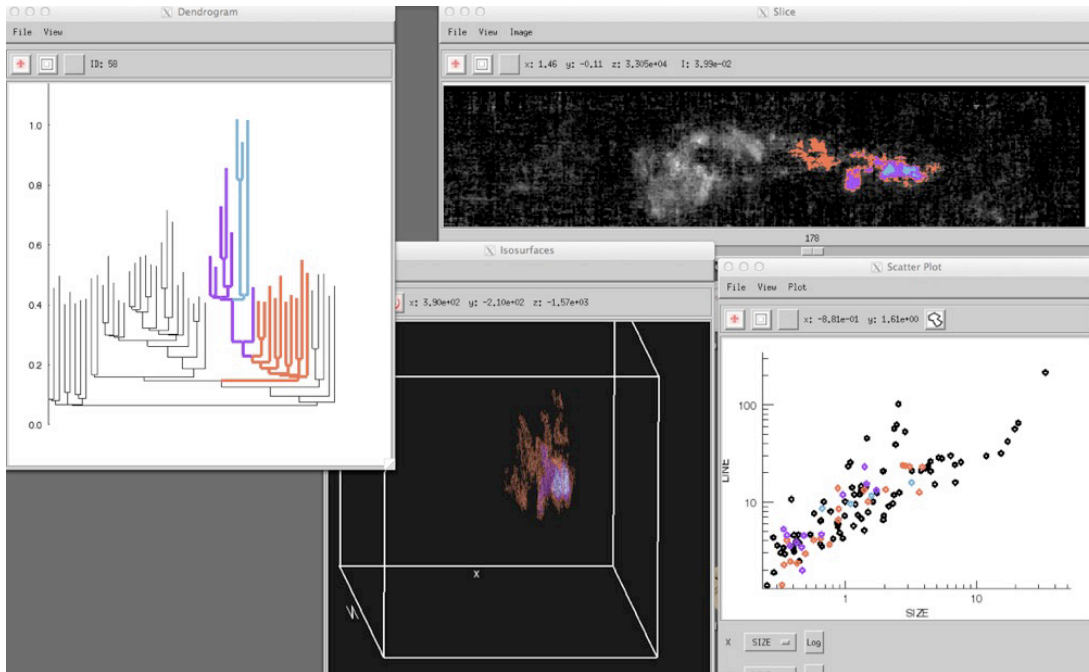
Dendrogram
File View
ID: 58
1.0
0.8
0.6
0.4
0.2
0.0

Slice
File View Image
x: 1.46 y: -0.11 z: 3.305e+04 I: 3.99e-02
178

Isosurfaces
x: 3.90e+02 y: -2.10e+02 z: -1.57e+03
x

Scatter Plot
File View Plot
x: -8.81e-01 y: 1.61e+00
100
10
LINE
1
10
SIZE
X SIZE Log